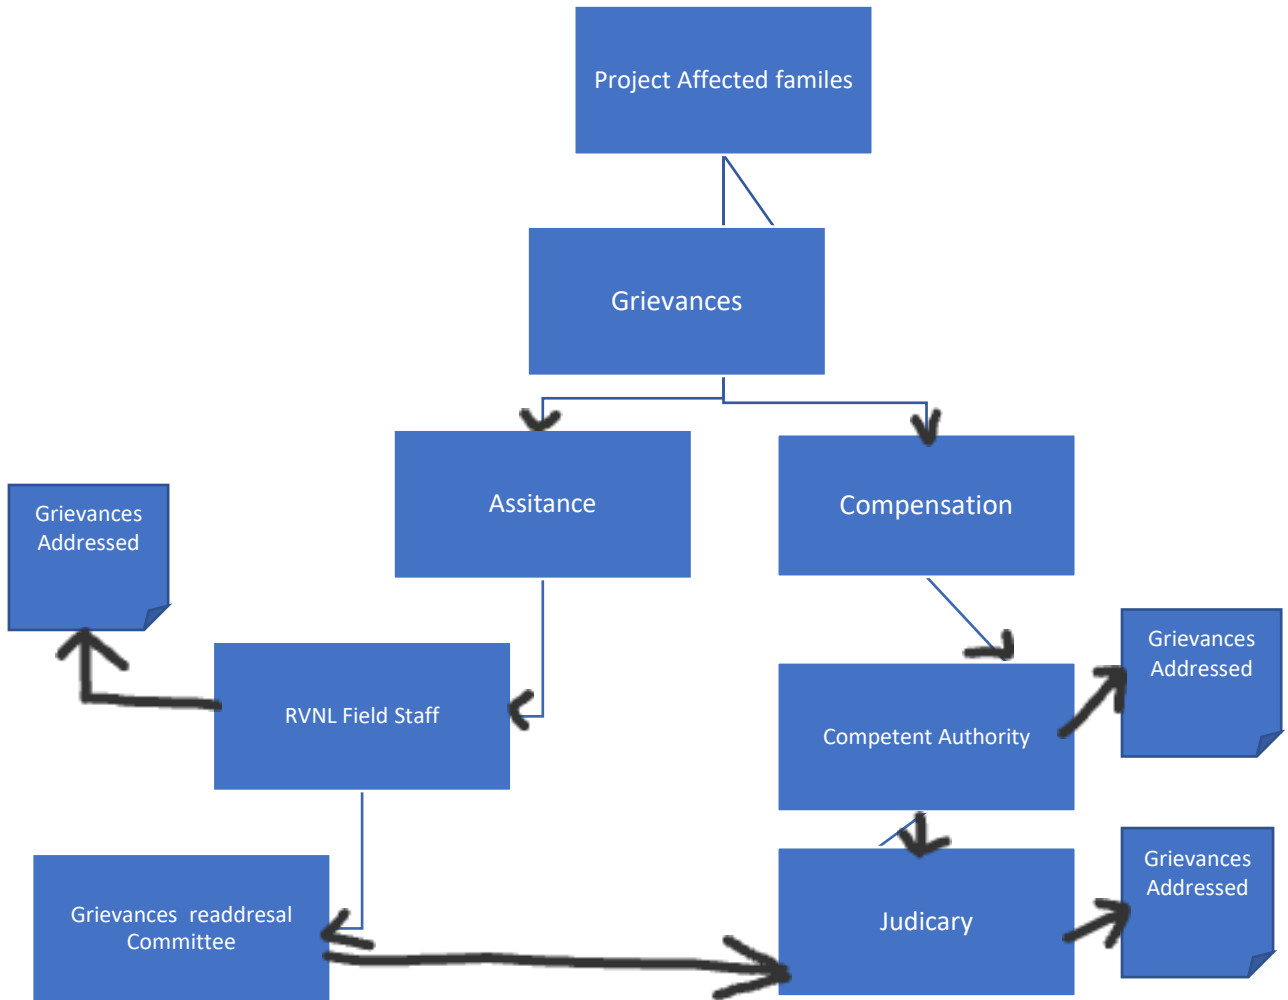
Project Affected familes

Grievances

Assitance

Compensation

Grievances Addressed

RVNL Field Staff

Competent Authority

Grievances Addressed

Grievances readdresal Committee

Judicary

Grievances Addressed